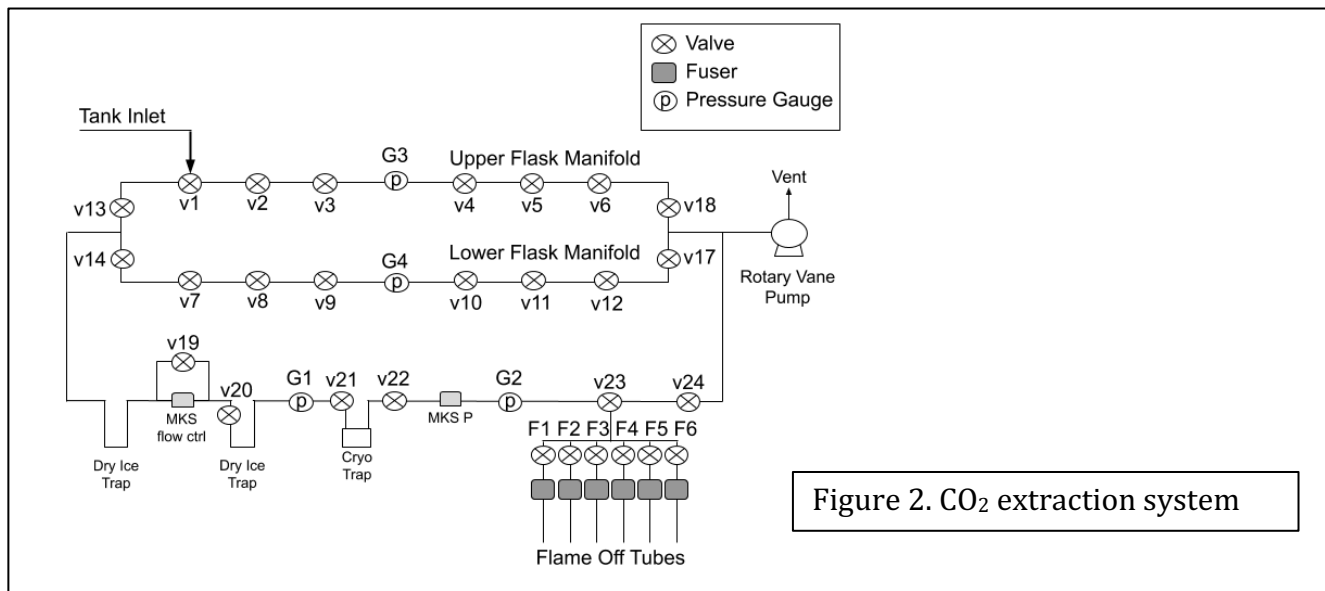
Valve
Fuser
p Pressure Gauge

Tank Inlet

G3
Upper Flask Manifold

v13
v1
v2
v3
v4
v5
v6
v18

Vent

v14
G4
Lower Flask Manifold
v17

v7
v8
v9
v10
v11
v12

Rotary Vane Pump

v19
v20
G1
v21
v22
G2
v23
v24

MKS flow ctrl
MKS P

F1 F2 F3 F4 F5 F6

Dry Ice Trap
Dry Ice Trap
Cryo Trap

Flame Off Tubes

Figure 2. $CO_2$ extraction system